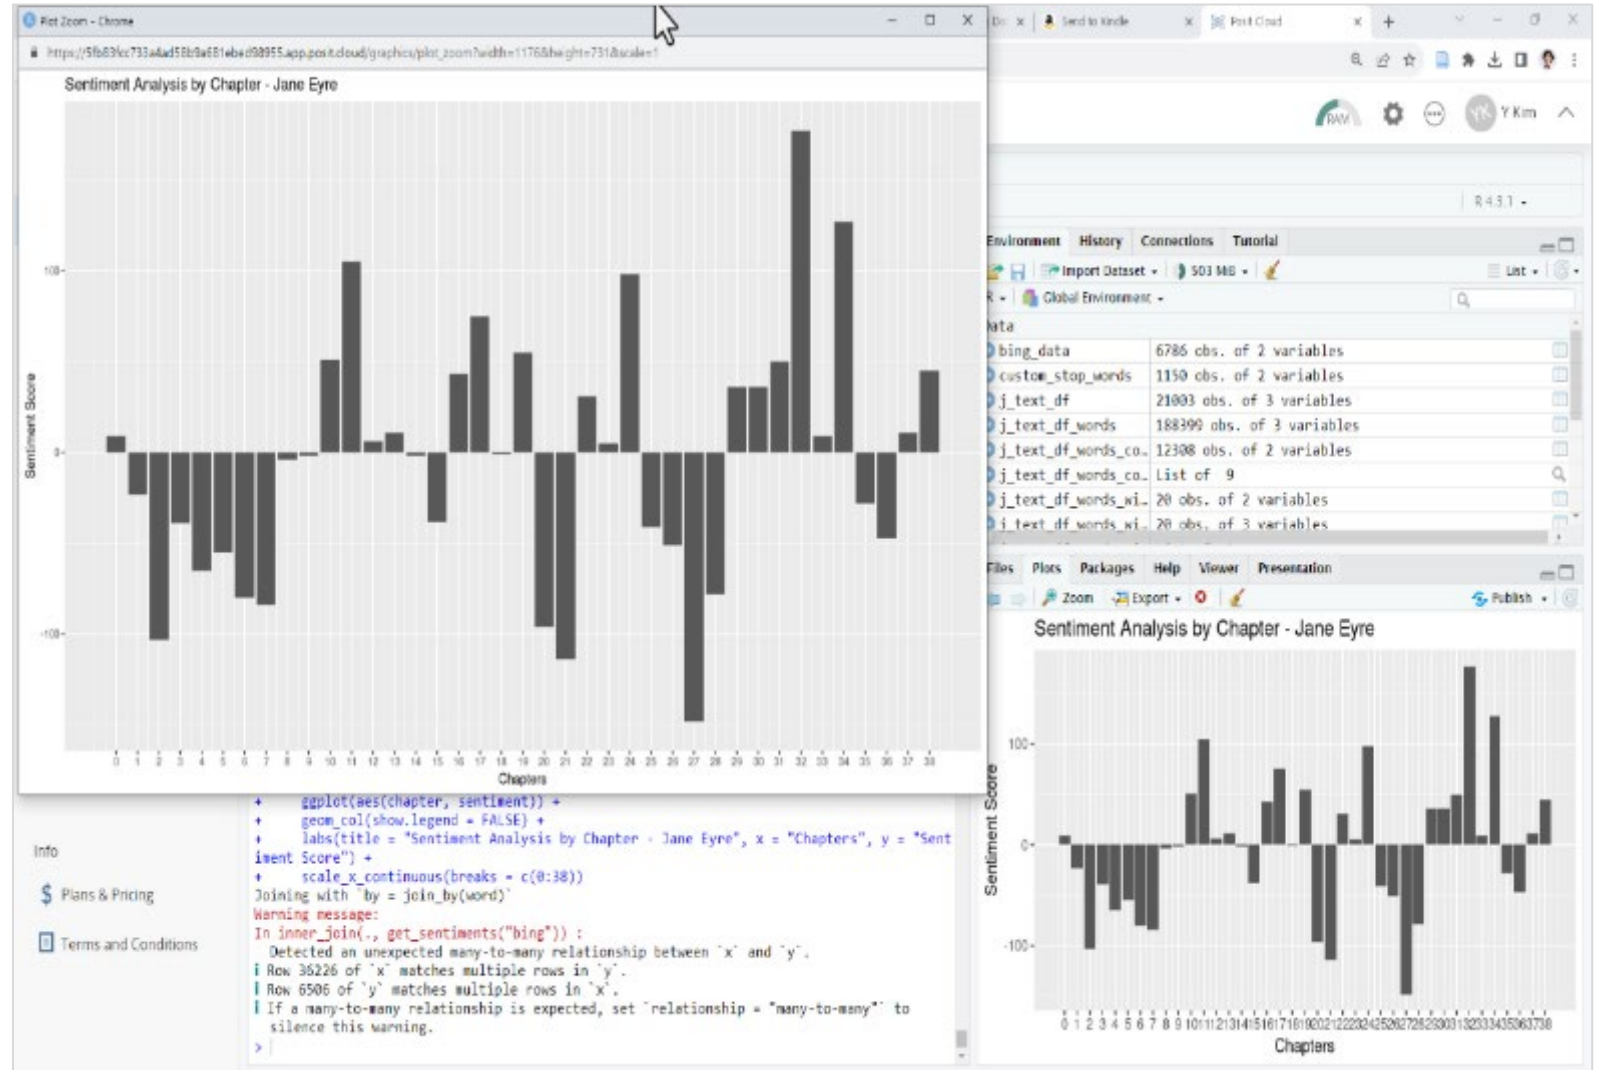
Plot Zoom - Chrome

https://5fb83fcc733a4ad58b9a681ebed98955.app.posit.cloud/graphics/plot_zoom?width=1176&height=731&scale=1

Sentiment Analysis by Chapter - Jane Eyre

Sentiment Score

100
0
-100

0 1 2 3 4 5 6 7 8 9 10 11 12 13 14 15 16 17 18 19 20 21 22 23 24 25 26 27 28 29 30 31 32 33 34 35 36 37 38

Chapters

Send to Kindle
Posit Cloud

Y Kim

R 4.3.1

Environment History Connections Tutorial

Import Dataset 503 MiB List

R Global Environment

Data

| | |
|---|---|
| bing_data | 6786 obs. of 2 variables |
| custom_stop_words | 1150 obs. of 2 variables |
| j_text_df | 21003 obs. of 3 variables |
| j_text_df_words | 188390 obs. of 3 variables |
| j_text_df_words_co… | 12308 obs. of 2 variables |
| j_text_df_words_co… | List of 9 |
| j_text_df_words_wi… | 20 obs. of 2 variables |
| j_text_df_words_wi… | 20 obs. of 3 variables |

Files Plots Packages Help Viewer Presentation

Zoom Export Publish

Sentiment Analysis by Chapter - Jane Eyre

Sentiment Score

100
0
-100

0 1 2 3 4 5 6 7 8 9 10 11 12 13 14 15 16 17 18 19 20 21 22 23 24 25 26 27 28 29 30 31 32 33 34 35 36 37 38

Chapters

Info

Plans & Pricing

Terms and Conditions

+ ggplot(aes(chapter, sentiment)) +
+ geom_col(show.legend = FALSE) +
+ labs(title = "Sentiment Analysis by Chapter - Jane Eyre", x = "Chapters", y = "Sentiment Score") +
+ scale_x_continuous(breaks = c(0:38))
Joining with `by = join_by(word)`
Warning message:
In inner_join(., get_sentiments("bing")) :
Detected an unexpected many-to-many relationship between `x` and `y`.
i Row 36226 of `x` matches multiple rows in `y`.
i Row 6506 of `y` matches multiple rows in `x`.
i If a many-to-many relationship is expected, set `relationship = "many-to-many"` to silence this warning.
>